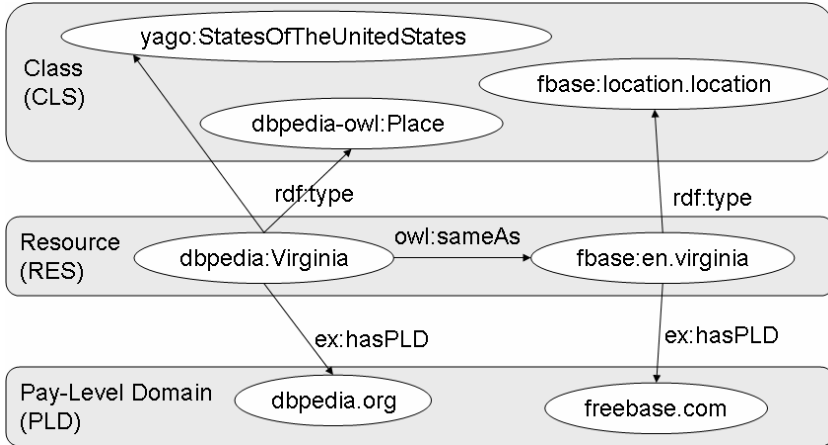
yago:StatesOfTheUnitedStates

Class (CLS)

fbase:location.location

dbpedia-owl:Place

rdf:type

rdf:type

Resource (RES)

dbpedia:Virginia

owl:sameAs

fbase:en.virginia

ex:hasPLD

ex:hasPLD

Pay-Level Domain (PLD)

dbpedia.org

freebase.com